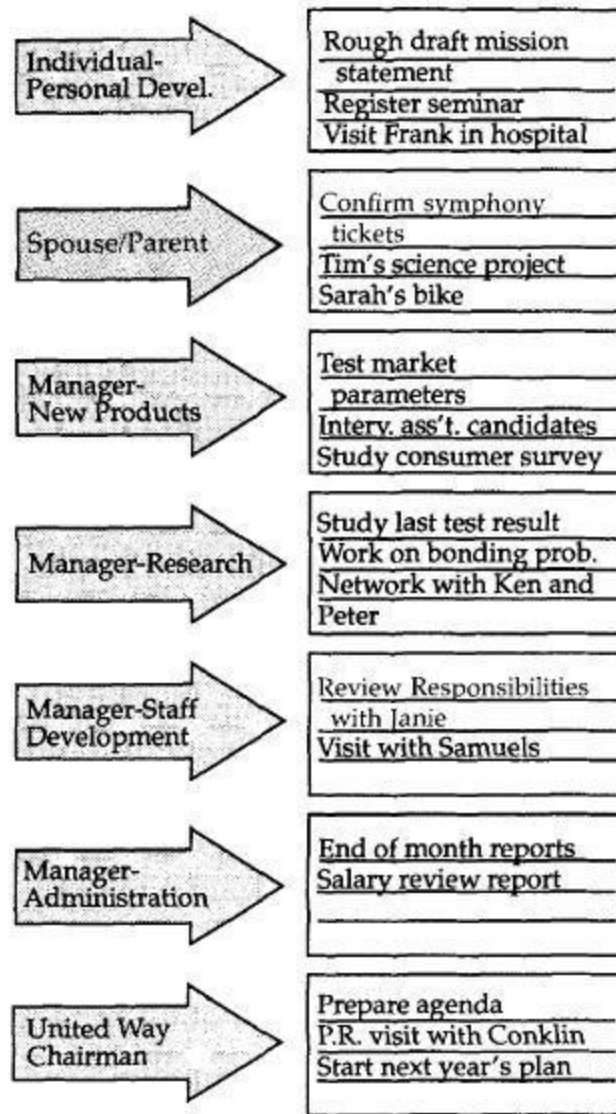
Individual-Personal Devel.

Rough draft mission statement
Register seminar
Visit Frank in hospital

Spouse/Parent

Confirm symphony tickets
Tim's science project
Sarah's bike

Manager-New Products

Test market parameters
Interv. ass't. candidates
Study consumer survey

Manager-Research

Study last test result
Work on bonding prob.
Network with Ken and Peter

Manager-Staff Development

Review Responsibilities with Janie
Visit with Samuels

Manager-Administration

End of month reports
Salary review report

United Way Chairman

Prepare agenda
P.R. visit with Conklin
Start next year's plan